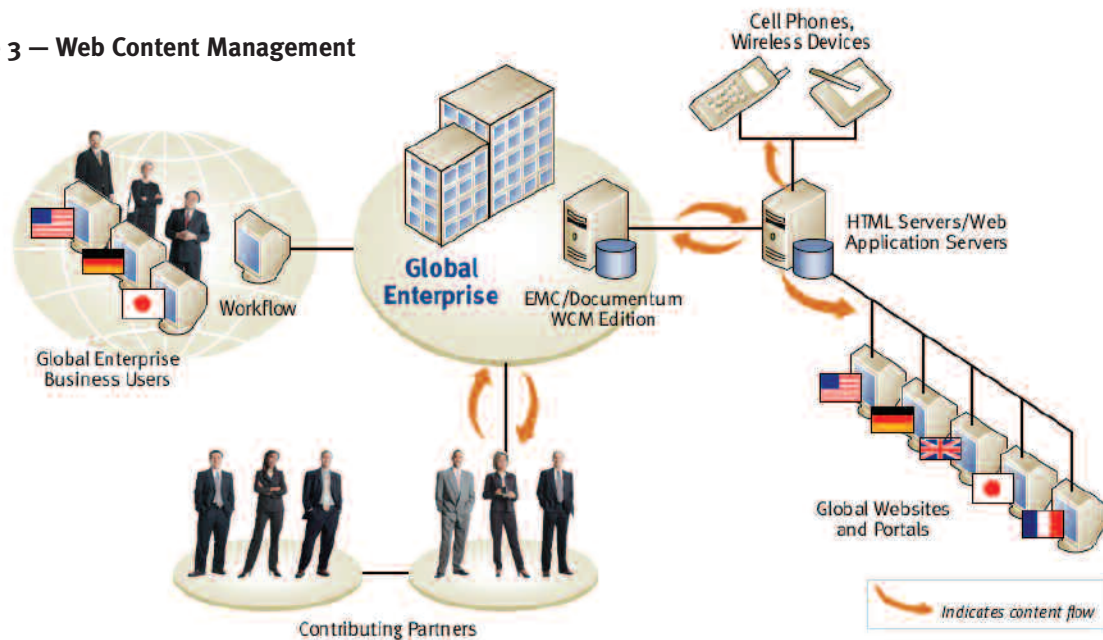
3 — Web Content Management

Cell Phones, Wireless Devices

Global Enterprise Business Users

Workflow

Global Enterprise

EMC/Documentum WCM Edition

HTML Servers/Web Application Servers

Global Websites and Portals

Contributing Partners

Indicates content flow